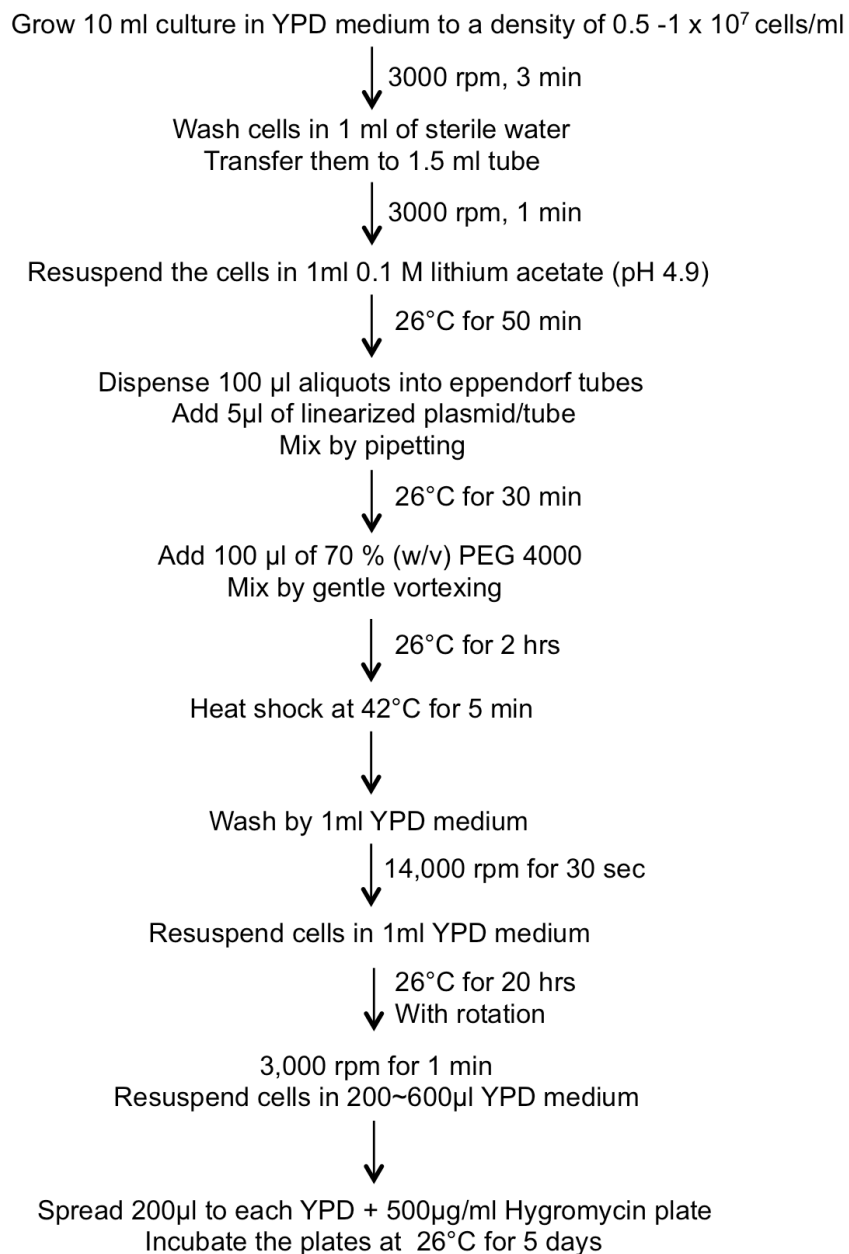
Grow 10 ml culture in YPD medium to a density of 0.5 -1 x $10^7$ cells/ml

3000 rpm, 3 min

Wash cells in 1 ml of sterile water
Transfer them to 1.5 ml tube

3000 rpm, 1 min

Resuspend the cells in 1ml 0.1 M lithium acetate (pH 4.9)

26°C for 50 min

Dispense 100 µl aliquots into eppendorf tubes
Add 5µl of linearized plasmid/tube
Mix by pipetting

26°C for 30 min

Add 100 µl of 70 % (w/v) PEG 4000
Mix by gentle vortexing

26°C for 2 hrs

Heat shock at 42°C for 5 min

Wash by 1ml YPD medium

14,000 rpm for 30 sec

Resuspend cells in 1ml YPD medium

26°C for 20 hrs
With rotation

3,000 rpm for 1 min
Resuspend cells in 200~600µl YPD medium

Spread 200µl to each YPD + 500µg/ml Hygromycin plate
Incubate the plates at 26°C for 5 days